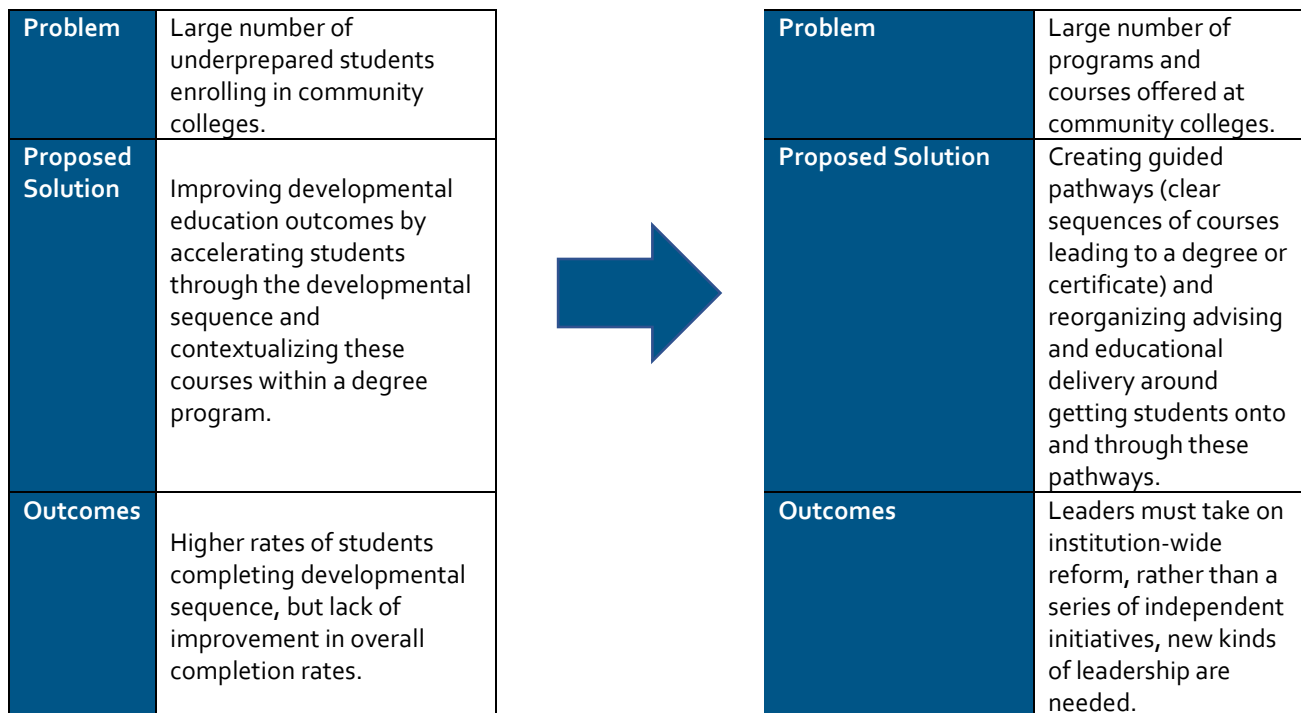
| Problem | Large number of underprepared students enrolling in community colleges. |
|---|---|
| Proposed Solution | Improving developmental education outcomes by accelerating students through the developmental sequence and contextualizing these courses within a degree program. |
| Outcomes | Higher rates of students completing developmental sequence, but lack of improvement in overall completion rates. |

| Problem | Large number of programs and courses offered at community colleges. |
|---|---|
| Proposed Solution | Creating guided pathways (clear sequences of courses leading to a degree or certificate) and reorganizing advising and educational delivery around getting students onto and through these pathways. |
| Outcomes | Leaders must take on institution-wide reform, rather than a series of independent initiatives, new kinds of leadership are needed. |